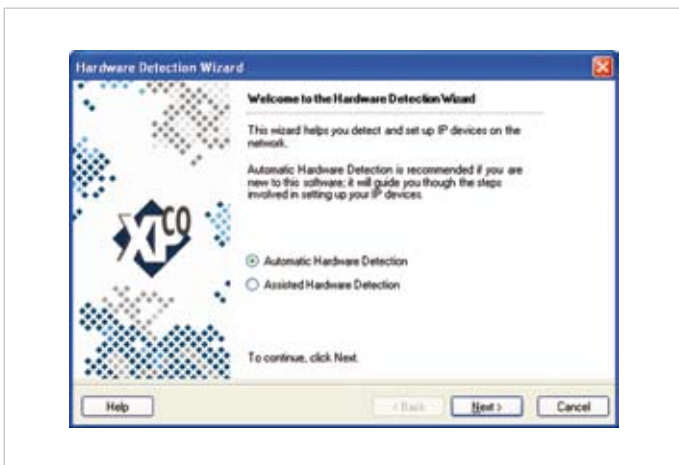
Hardware Detection Wizard

XTCO

Welcome to the Hardware Detection Wizard

This wizard helps you detect and set up IP devices on the network.

Automatic Hardware Detection is recommended if you are new to this software; it will guide you though the steps involved in setting up your IP devices.

Automatic Hardware Detection

Assisted Hardware Detection

To continue, click Next.

Help

< Back

Next >

Cancel